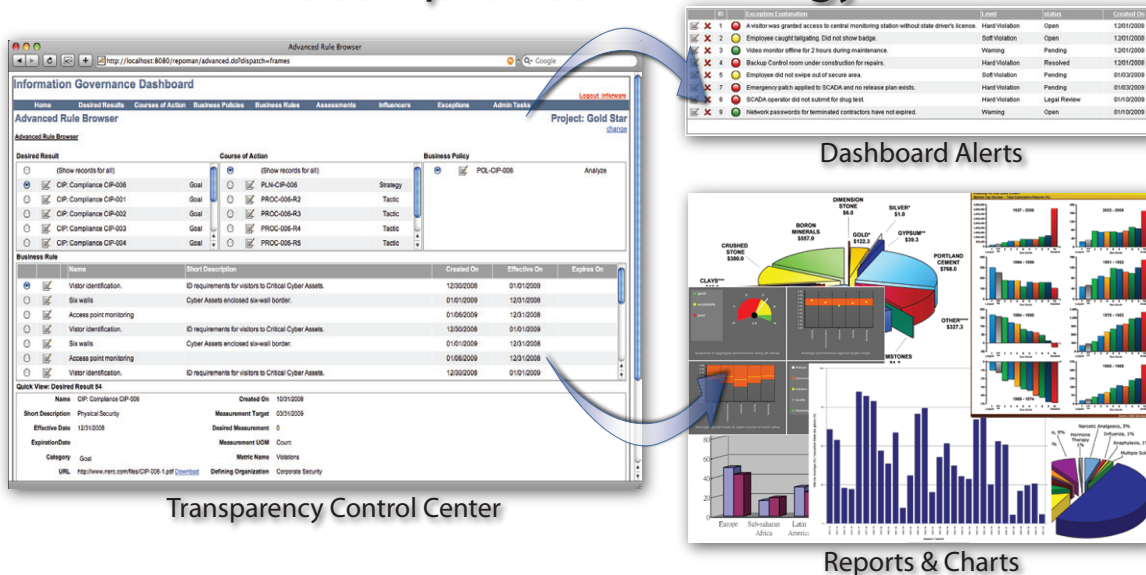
Advanced Rule Browser

http://localhost:8080/repoman/advanced.do?dispatch=frames

Google

Information Governance Dashboard

Logout Inforware

Home Desired Results Courses of Action Business Policies Business Rules Assessments Influencers Exceptions Admin Tasks

Advanced Rule Browser

Project: Gold Star

change

Advanced Rule Browser

Desired Result

(Show records for all)

CIP: Compliance CIP-006 Goal

CIP: Compliance CIP-001 Goal

CIP: Compliance CIP-002 Goal

CIP: Compliance CIP-003 Goal

CIP: Compliance CIP-004 Goal

Course of Action

(Show records for all)

PLN-CIP-006 Strategy

PROC-006-R2 Tactic

PROC-006-R3 Tactic

PROC-006-R4 Tactic

PROC-006-R5 Tactic

Business Policy

POL-CIP-006 Analyze

Business Rule

| Name | Short Description | Created On | Effective On | Expires On |
|---|---|---|---|---|
| Vistor identification. | ID requirements for visitors to Critical Cyber Assets. | 12/30/2008 | 01/01/2009 | |
| Six walls | Cyber Assets enclosed six-wall border. | 01/01/2009 | 12/31/2009 | |
| Access point monitoring | | 01/06/2009 | 12/31/2009 | |
| Vistor identification. | ID requirements for visitors to Critical Cyber Assets. | 12/30/2008 | 12/31/2009 | |
| Six walls | Cyber Assets enclosed six-wall border. | 01/01/2009 | 12/31/2009 | |
| Access point monitoring | | 01/06/2009 | 12/31/2009 | |
| Vistor identification. | ID requirements for visitors to Critical Cyber Assets. | 12/30/2008 | 01/01/2009 | |

Quick View: Desired Result 54

Name CIP: Compliance CIP-006 Created On 10/31/2008

Short Description Physical Security Measurement Target 03/31/2009

Effective Date 12/31/2008 Desired Measurement 0

ExpirationDate Measurement UOM Count

Category Goal Metric Name Violations

URL http://www.nerc.com/files/CIP-006-1.pdf Download Defining Organization Corporate Security

Transparency Control Center

| ID | | Exception Explanation | Level | status | Created |
|---|---|---|---|---|---|
| 1 | | A visitor was granted access to central monitoring station without state driver's license. | Hard Violation | Open | 12/01/2008 |
| 2 | | Employee caught tailgating. Did not show badge. | Soft Violation | Open | 12/01/2008 |
| 3 | | Video monitor offline for 2 hours during maintenance. | Warning | Pending | 12/01/2008 |
| 4 | | Backup Control room under construction for repairs. | Hard Violation | Resolved | 12/01/2008 |
| 5 | | Employee did not swipe out of secure area. | Soft Violation | Pending | 01/03/2009 |
| 7 | | Emergency patch applied to SCADA and no release plan exists. | Hard Violation | Pending | 01/03/2009 |
| 8 | | SCADA operator did not submit for drug test. | Hard Violation | Legal Review | 01/10/2009 |
| 9 | | Network passwords for terminated contractors have not expired. | Warning | Open | 01/10/2009 |

Dashboard Alerts

DIMENSION STONE $6.0

SILVER* $1.0

BORON MINERALS $557.0

GOLD* $122.3

GYPSUM** $39.3

CRUSHED STONE $380.0

PORTLAND CEMENT $768.0

CLAYS***

OTHER**** $327.3

MSTONES

Europe

Sub-saharan Africa

Latin America

Narcotic Analgesics, 5%

Hormone Therapy

Influenza, 1%

Anaphylaxis, 1%

Multiple Scl

Reports & Charts